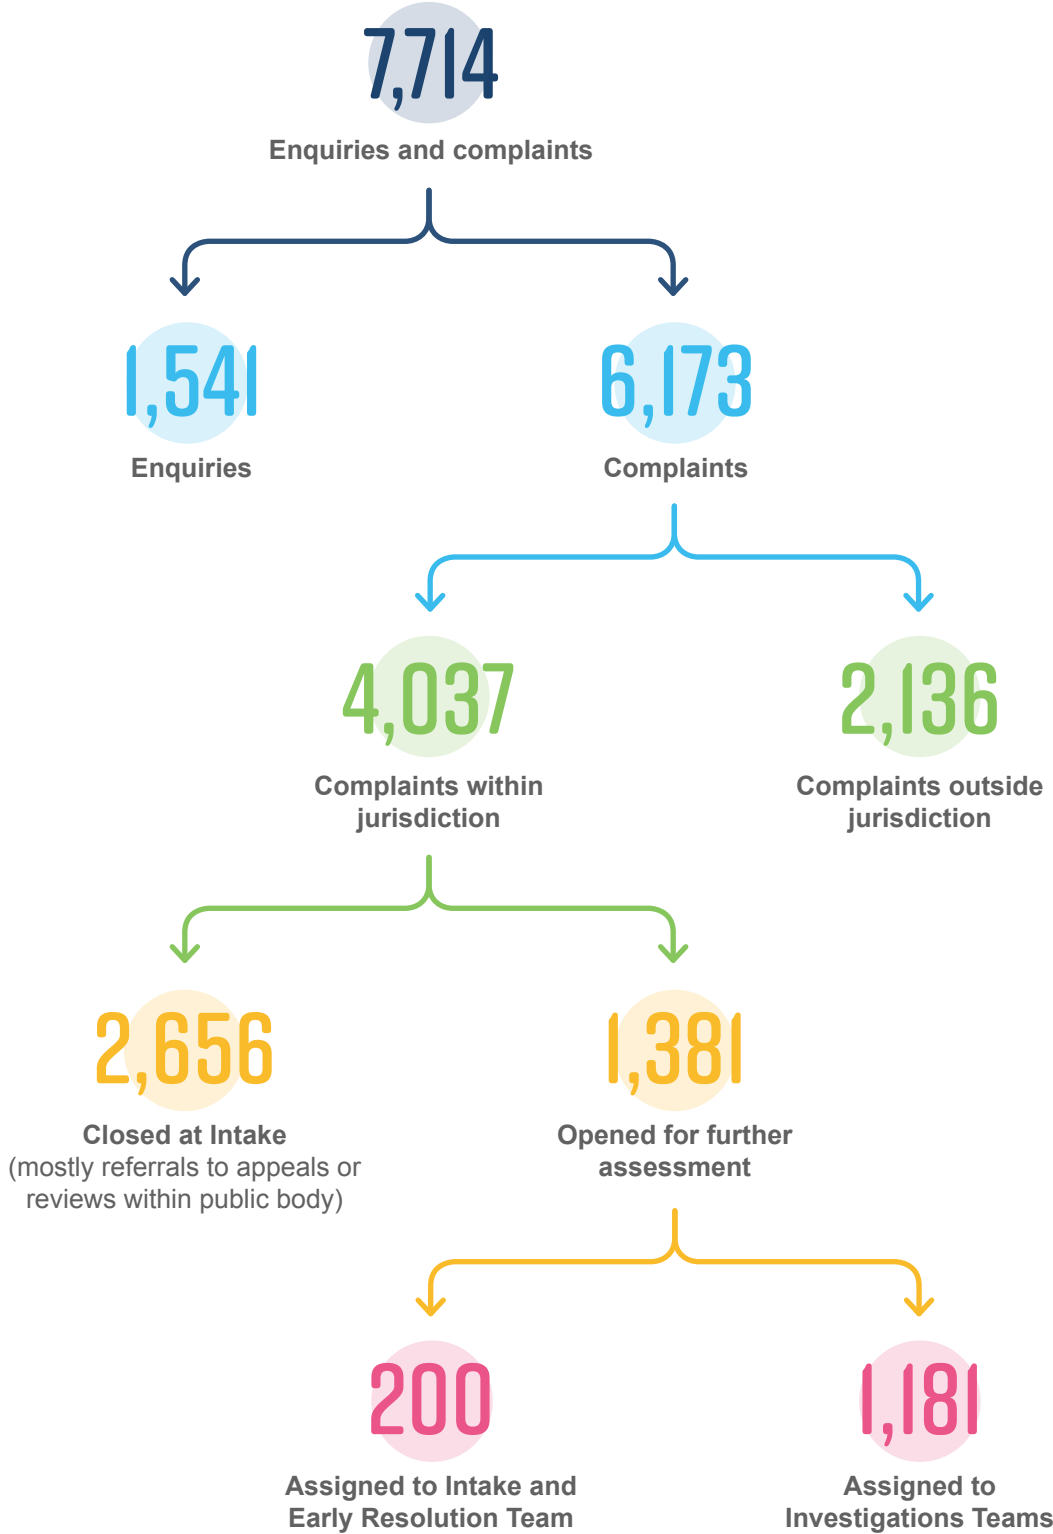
7,714
Enquiries and complaints

1,541
Enquiries

6,173
Complaints

4,037
Complaints within jurisdiction

2,136
Complaints outside jurisdiction

2,656
Closed at Intake
(mostly referrals to appeals or reviews within public body)

1,381
Opened for further assessment

200
Assigned to Intake and Early Resolution Team

1,181
Assigned to Investigations Teams